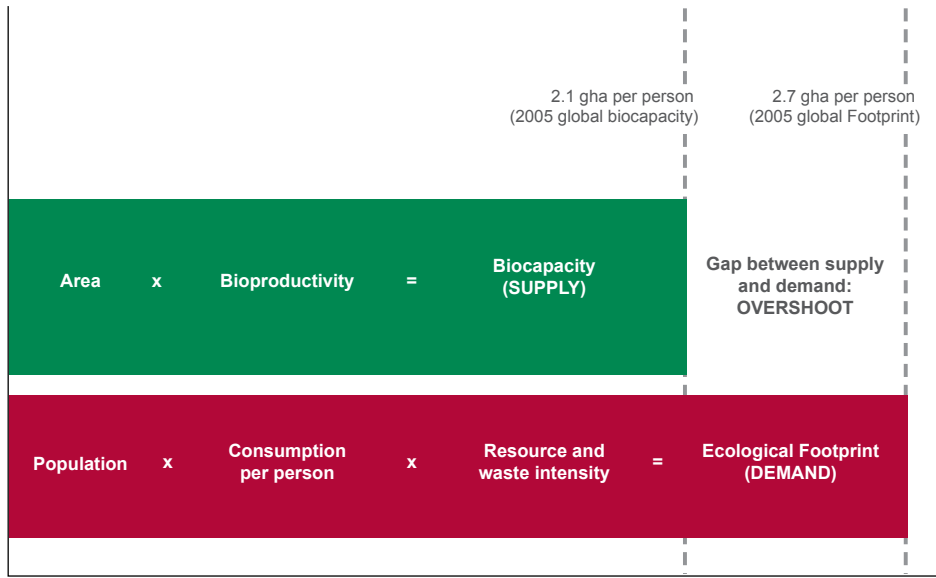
2.1 gha per person
(2005 global biocapacity)

2.7 gha per person
(2005 global Footprint)

Area x Bioproductivity = Biocapacity (SUPPLY)

Gap between supply and demand: OVERSHOOT

Population x Consumption per person x Resource and waste intensity = Ecological Footprint (DEMAND)